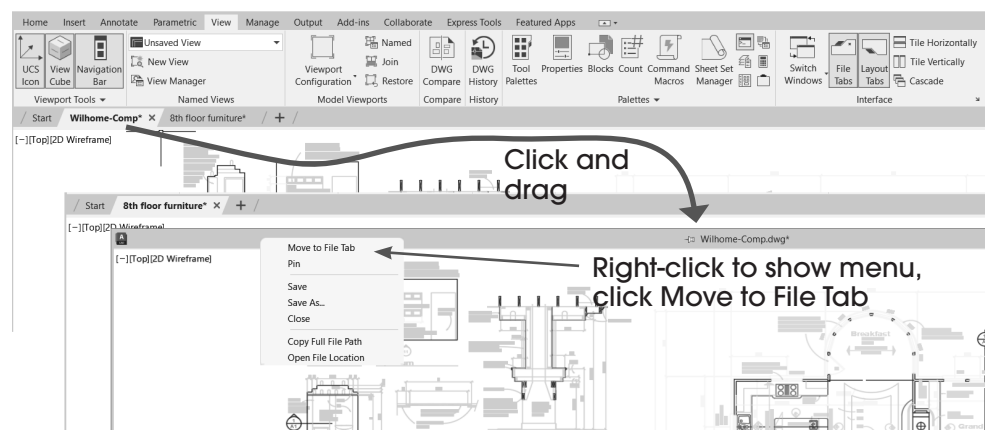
Home Insert Annotate Parametric View Manage Output Add-ins Collaborate Express Tools Featured Apps

UCS Icon View Cube Navigation Bar
Viewport Tools ▾

Unsaved View
New View
View Manager
Named Views

Viewport Configuration
Named
Join
Restore
Model Viewports

DWG Compare
Compare

DWG History
History

Tool Palettes Properties Blocks Count Command Macros Sheet Set Manager
Palettes ▾

Switch Windows File Tabs Layout Tabs
Tile Horizontally
Tile Vertically
Cascade
Interface

Start Wilhome-Comp* × 8th floor furniture* +

[−][Top][2D Wireframe]

Click and drag

Start 8th floor furniture* × +

[−][Top][2D Wireframe]

Wilhome-Comp.dwg*

[−][Top][2D Wireframe]

Move to File Tab
Pin
Save
Save As...
Close
Copy Full File Path
Open File Location

Right-click to show menu, click Move to File Tab